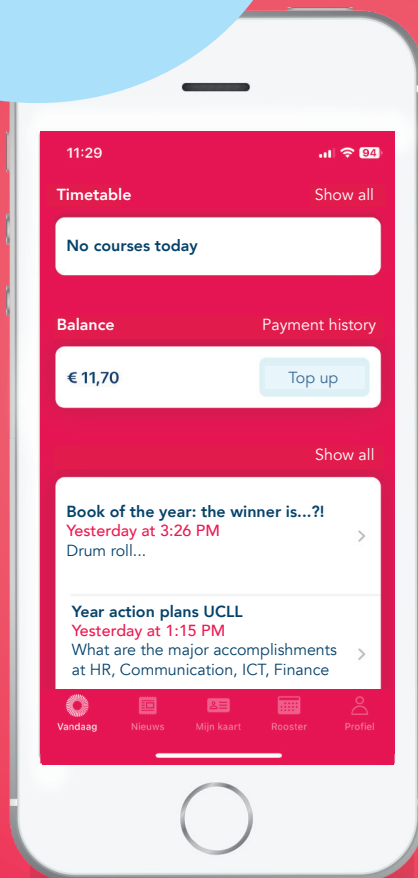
11:29

94

Timetable

Show all

No courses today

Balance

Payment history

€ 11,70

Top up

Show all

Book of the year: the winner is...?!
Yesterday at 3:26 PM
Drum roll...

Year action plans UCLL
Yesterday at 1:15 PM
What are the major accomplishments at HR, Communication, ICT, Finance

Vandaag

Nieuws

Mijn kaart

Rooster

Profiel